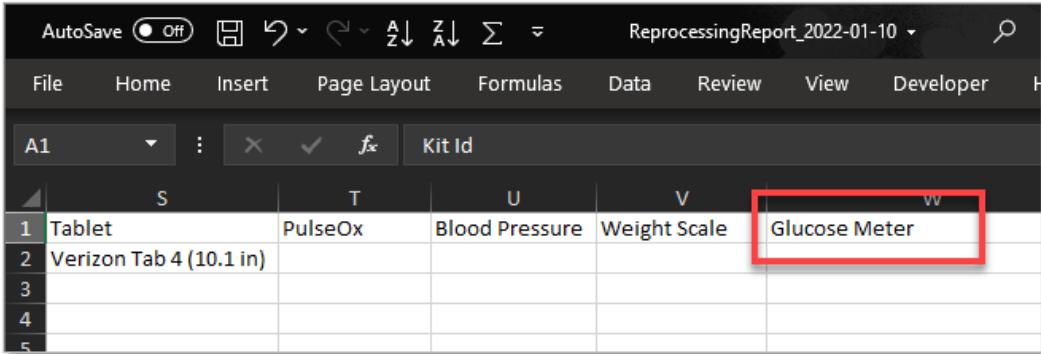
AutoSave Off ReprocessingReport_2022-01-10

File Home Insert Page Layout Formulas Data Review View Developer H

A1 $f_x$ Kit Id

| | S | T | U | V | W |
|---|---|---|---|---|---|
| 1 | Tablet | PulseOx | Blood Pressure | Weight Scale | Glucose Meter |
| 2 | Verizon Tab 4 (10.1 in) | | | | |
| 3 | | | | | |
| 4 | | | | | |
| 5 | | | | | |